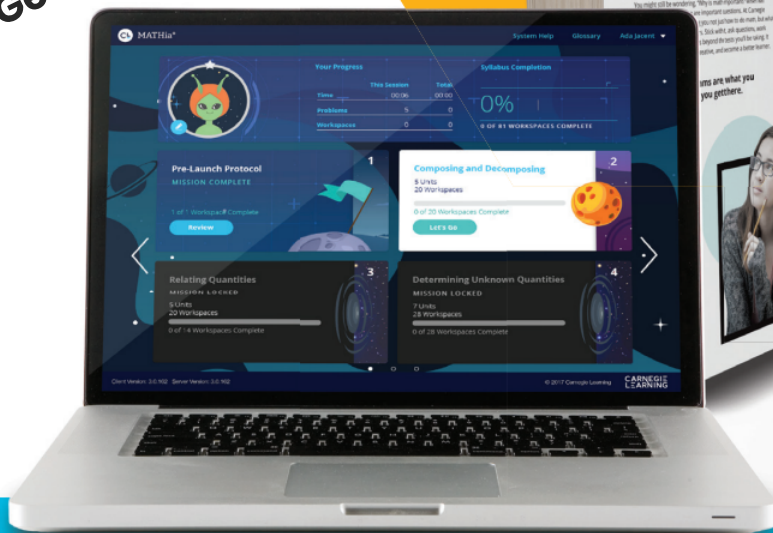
Go

MATHia®

System Help Glossary Ada Jacent

Your Progress

| | This Session | Total |
|---|---|---|
| Time | 00:06 | 00:06 |
| Problems | 5 | 0 |
| Workspaces | 0 | 0 |

Syllabus Completion

0%

0 OF 81 WORKSPACES COMPLETE

Pre-Launch Protocol
MISSION COMPLETE
1
1 of 1 Workspace Complete
Review

Composing and Decomposing
5 Units
20 Workspaces
2
0 of 20 Workspaces Complete
Let's Go

Relating Quantities
MISSION LOCKED
3
5 Units
20 Workspaces
0 of 14 Workspaces Complete

Determining Unknown Quantities
MISSION LOCKED
4
7 Units
28 Workspaces
0 of 28 Workspaces Complete

Client Version: 3.0.902 Server Version: 3.0.902

© 2017 Carnegie Learning

CARNEGIE LEARNING

You might still be wondering, "Why is math important?" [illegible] are important questions. At Carnegie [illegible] you not just how to do math, but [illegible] Stick with it, ask questions, work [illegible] beyond the tests you'll be taking. It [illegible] creative, and become a better learner.

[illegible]ms are what you you get there.